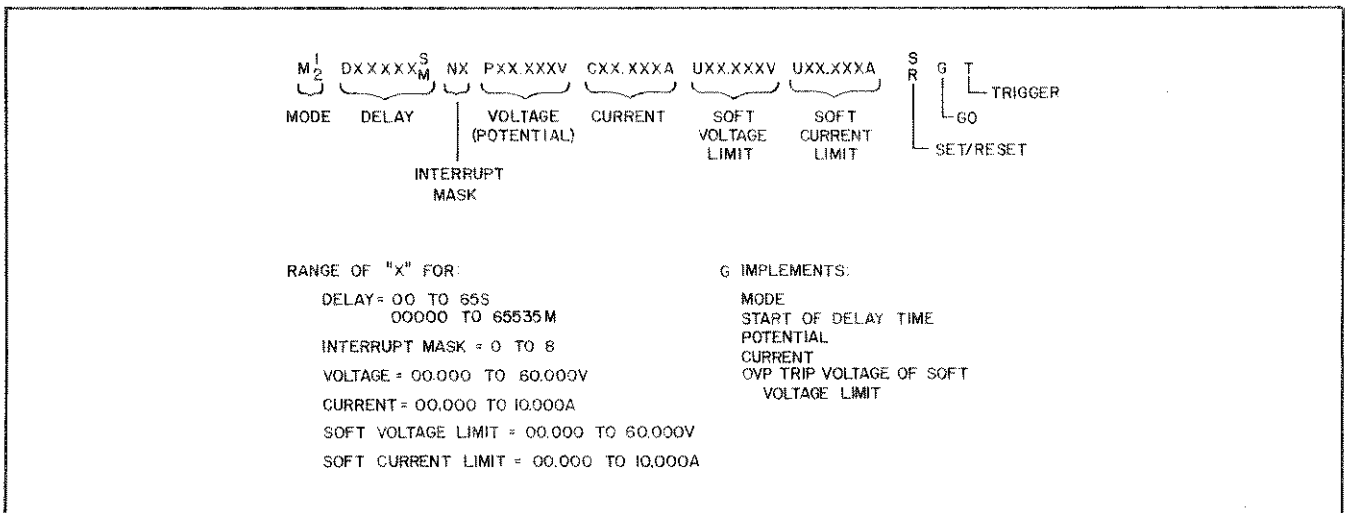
$M^1_2$ $DXXXXX^S_M$ NX PXX.XXXV CXX.XXXA UXX.XXXV UXX.XXXA $^S_R$ G T

MODE DELAY INTERRUPT MASK VOLTAGE (POTENTIAL) CURRENT SOFT VOLTAGE LIMIT SOFT CURRENT LIMIT SET/RESET GO TRIGGER

RANGE OF "X" FOR:

DELAY = 00 TO 65S
00000 TO 65535M

INTERRUPT MASK = 0 TO 8

VOLTAGE = 00.000 TO 60.000V

CURRENT = 00.000 TO 10.000A

SOFT VOLTAGE LIMIT = 00.000 TO 60.000V

SOFT CURRENT LIMIT = 00.000 TO 10.000A

G IMPLEMENTS:

MODE
START OF DELAY TIME
POTENTIAL
CURRENT
OVP TRIP VOLTAGE OF SOFT VOLTAGE LIMIT